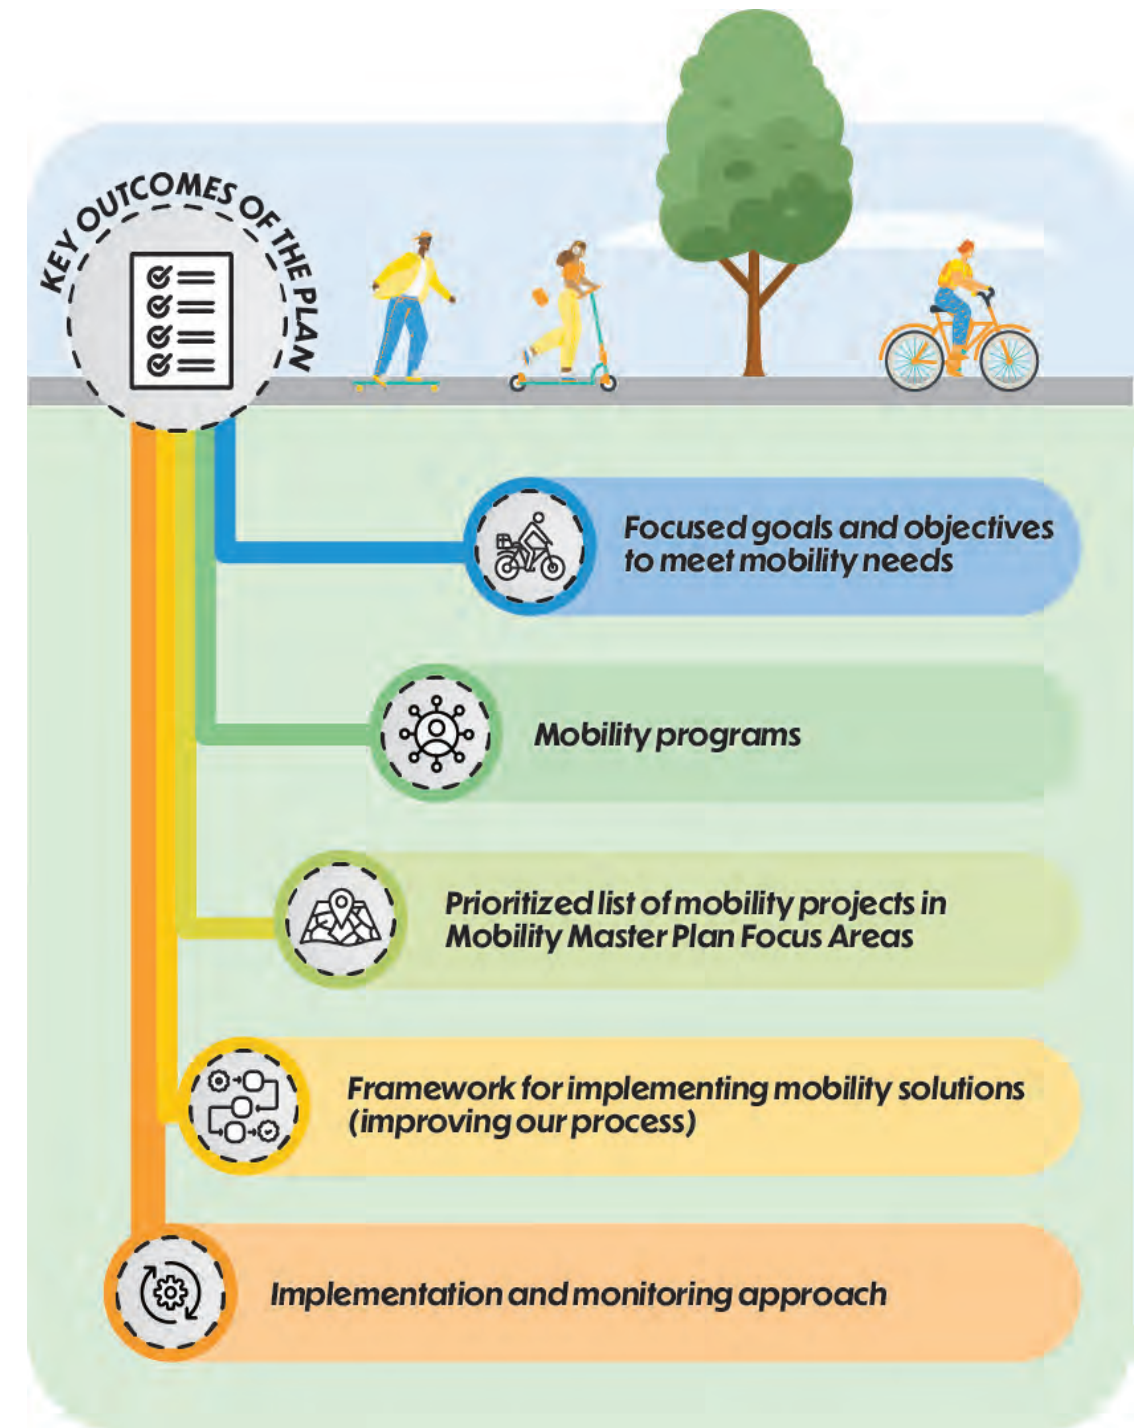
KEY OUTCOMES OF THE PLAN

Focused goals and objectives to meet mobility needs

Mobility programs

Prioritized list of mobility projects in Mobility Master Plan Focus Areas

Framework for implementing mobility solutions (improving our process)

Implementation and monitoring approach